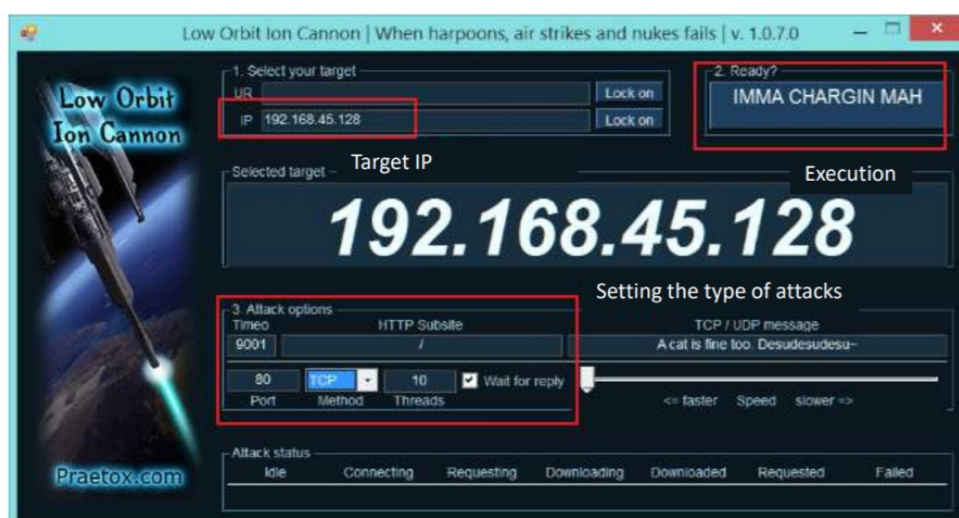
Low Orbit Ion Cannon | When harpoons, air strikes and nukes fails | v. 1.0.7.0

Low Orbit Ion Cannon

1. Select your target
UR
Lock on
IP 192.168.45.128
Lock on

2. Ready?
IMMA CHARGIN MAH

Target IP

Execution

Selected target
192.168.45.128

Setting the type of attacks

3. Attack options
Timeo
9001
HTTP Subsite
/
TCP / UDP message
A cat is fine too. Desudesudesu~
80
Port
TCP
Method
10
Threads
Wait for reply
<= faster Speed slower =>

Praetox.com

Attack status
Idle Connecting Requesting Downloading Downloaded Requested Failed